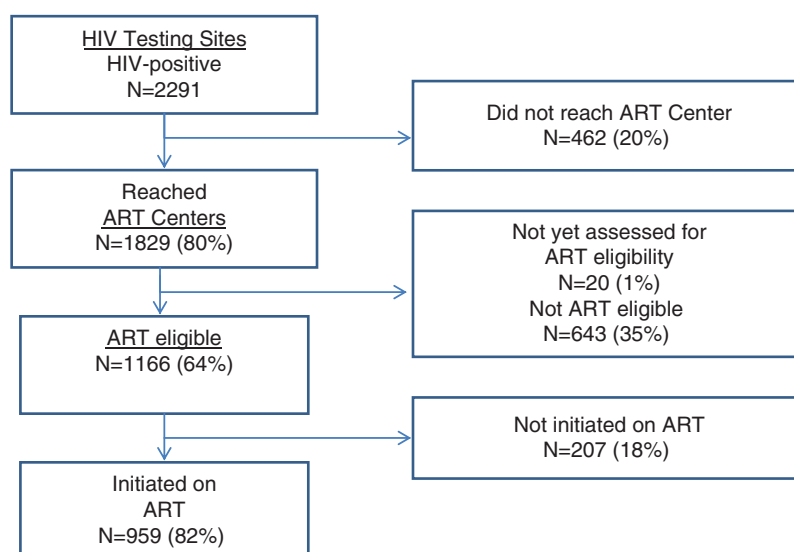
HIV Testing Sites
HIV-positive
N=2291

Did not reach ART Center
N=462 (20%)

Reached
ART Centers
N=1829 (80%)

Not yet assessed for
ART eligibility
N=20 (1%)
Not ART eligible
N=643 (35%)

ART eligible
N=1166 (64%)

Not initiated on ART
N=207 (18%)

Initiated on
ART
N=959 (82%)